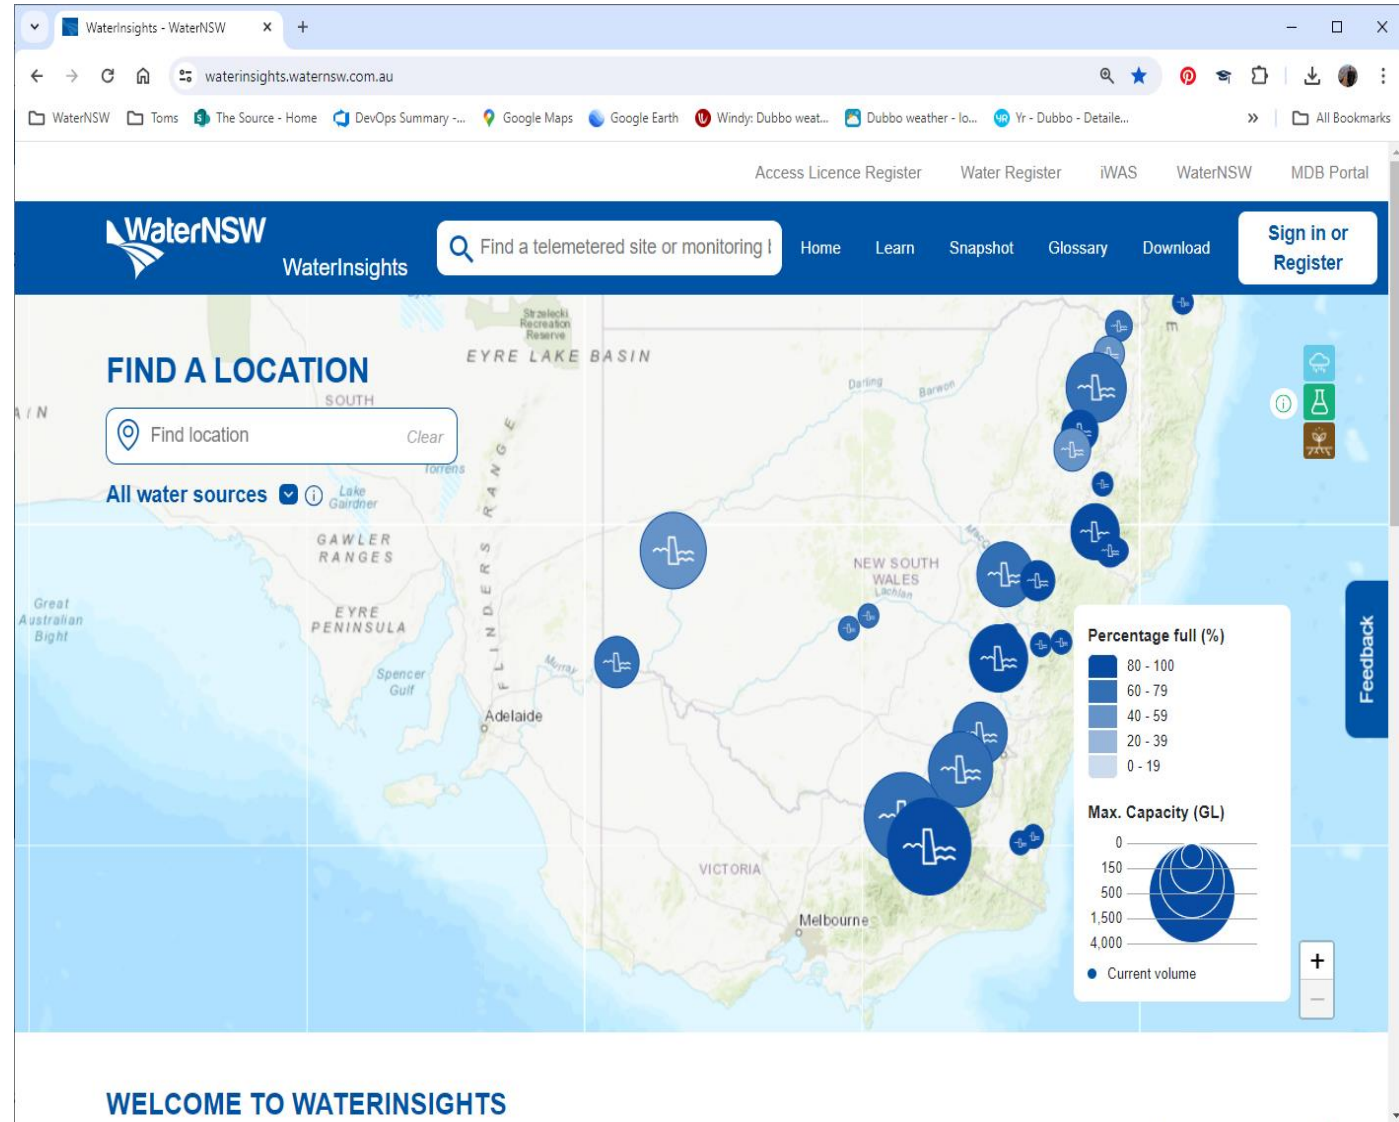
WaterInsights - WaterNSW

waterinsights.waternsw.com.au

WaterNSW Toms The Source - Home DevOps Summary -... Google Maps Google Earth Windy: Dubbo weat... Dubbo weather - lo... Yr - Dubbo - Detaile... » All Bookmarks

Access Licence Register Water Register iWAS WaterNSW MDB Portal

WaterNSW WaterInsights

Find a telemetered site or monitoring l

Home Learn Snapshot Glossary Download

Sign in or Register

FIND A LOCATION

Find location Clear

All water sources

Strzelecki Recreation Reserve
EYRE LAKE BASIN
SOUTH
Darling
Barwon
Torrens
Lake Gairdner
GAWLER RANGES
FLINDERS RANGES
EYRE PENINSULA
Great Australian Bight
Spencer Gulf
Murray
Adelaide
NEW SOUTH WALES
Lachlan
VICTORIA
Melbourne

Percentage full (%)
80 - 100
60 - 79
40 - 59
20 - 39
0 - 19

Max. Capacity (GL)
0
150
500
1,500
4,000
Current volume

Feedback

+
−

WELCOME TO WATERINSIGHTS